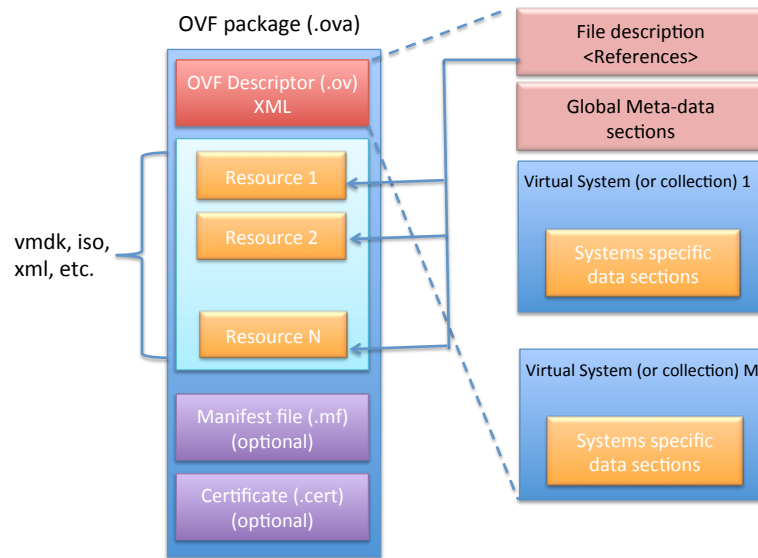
OVF package (.ova)

OVF Descriptor (.ov)
XML

vmdk, iso, xml, etc.

Resource 1

Resource 2

Resource N

Manifest file (.mf)
(optional)

Certificate (.cert)
(optional)

File description
<References>

Global Meta-data sections

Virtual System (or collection) 1

Systems specific data sections

Virtual System (or collection) M

Systems specific data sections